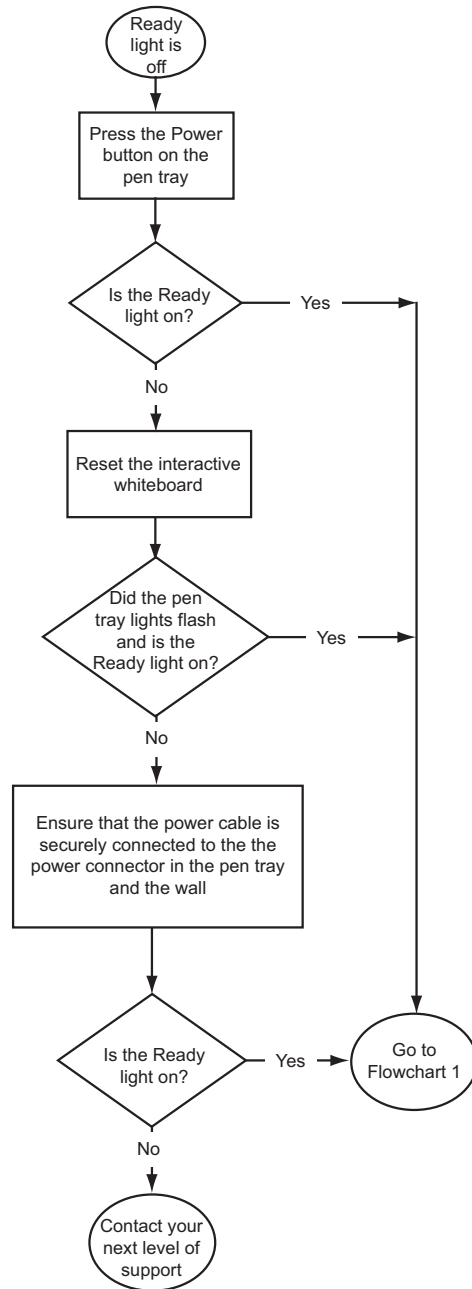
Ready light is off

Press the Power button on the pen tray

Is the Ready light on?

Yes

No

Reset the interactive whiteboard

Did the pen tray lights flash and is the Ready light on?

Yes

No

Ensure that the power cable is securely connected to the the power connector in the pen tray and the wall

Is the Ready light on?

Yes

Go to Flowchart 1

No

Contact your next level of support